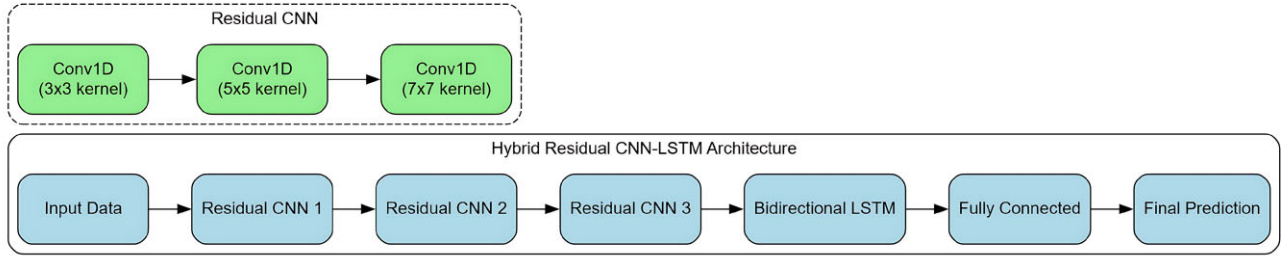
Residual CNN

Conv1D (3x3 kernel)

Conv1D (5x5 kernel)

Conv1D (7x7 kernel)

Hybrid Residual CNN-LSTM Architecture

Input Data

Residual CNN 1

Residual CNN 2

Residual CNN 3

Bidirectional LSTM

Fully Connected

Final Prediction